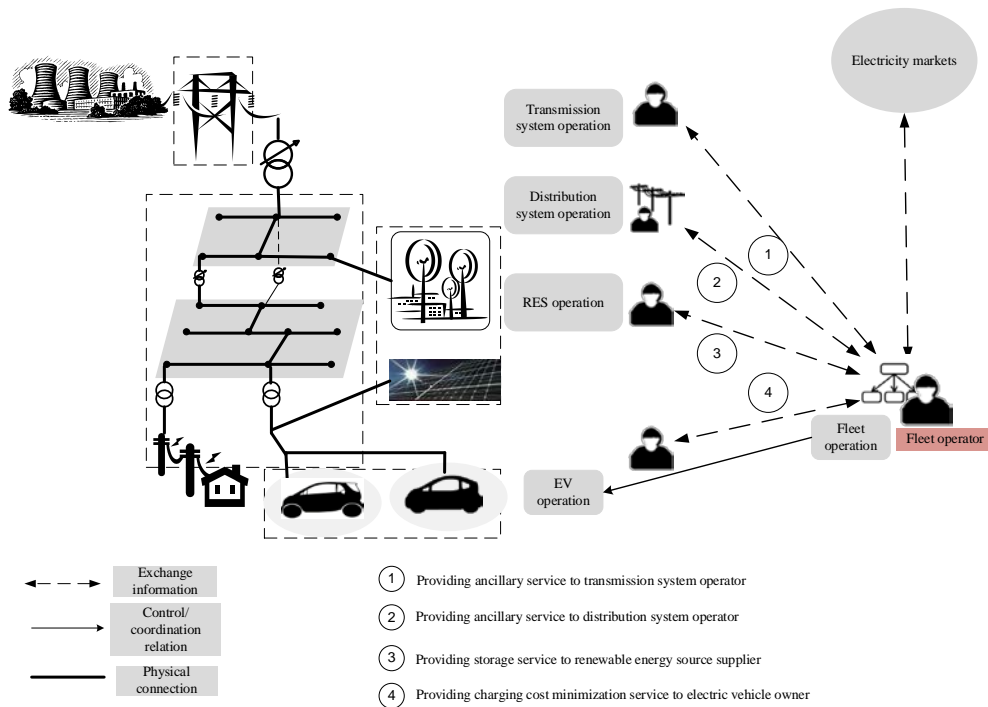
Electricity markets

Transmission system operation

Distribution system operation

RES operation

1

2

3

4

Fleet operation

Fleet operator

EV operation

Exchange information

Control/ coordination relation

Physical connection

1 Providing ancillary service to transmission system operator

2 Providing ancillary service to distribution system operator

3 Providing storage service to renewable energy source supplier

4 Providing charging cost minimization service to electric vehicle owner